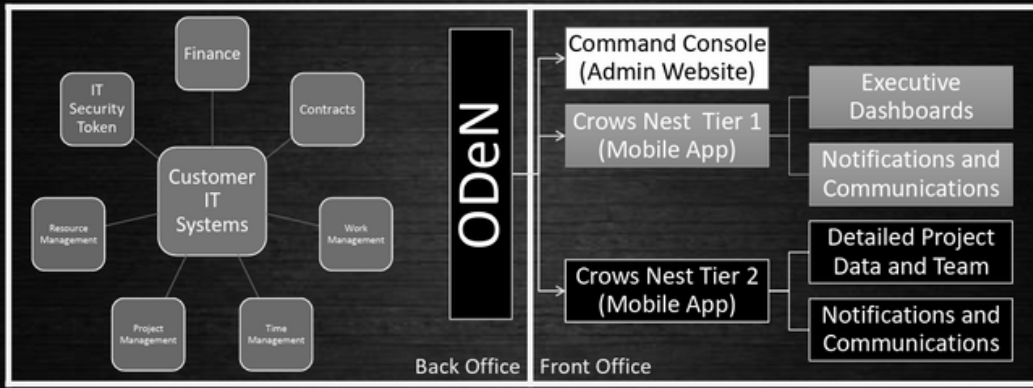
Finance

IT Security Token

Contracts

Customer IT Systems

Resource Management

Work Management

Project Management

Time Management

Back Office

ODeN

Front Office

Command Console (Admin Website)

Crows Nest Tier 1 (Mobile App)

Executive Dashboards

Notifications and Communications

Crows Nest Tier 2 (Mobile App)

Detailed Project Data and Team

Notifications and Communications